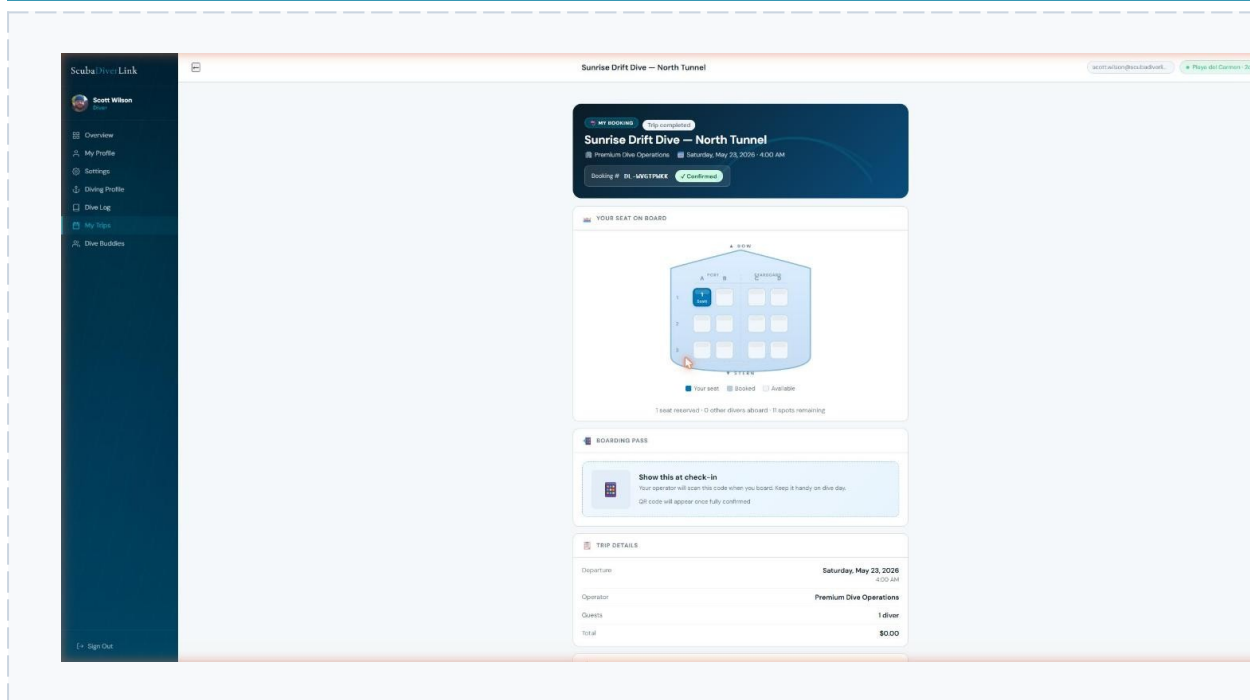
ScubaDiverLink

Scott Wilson
Diver

Overview
My Profile
Settings
Diving Profile
Dive Log
My Trips
Dive Buddies

Sign Out

Sunrise Drift Dive — North Tunnel

scott.wilson@scubadiverli... • Playa del Carmen · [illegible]

MY BOOKING Trip completed
Sunrise Drift Dive — North Tunnel
Premium Dive Operations Saturday, May 23, 2026 · 4:00 AM
Booking # DL-WVGTPWEX ✓ Confirmed

YOUR SEAT ON BOARD

▲ BOW
PORT STARBOARD
A B C D
1 2 3
1 Seat
▼ STERN

Your seat Booked Available

1 seat reserved · 0 other divers aboard · 11 spots remaining

BOARDING PASS

Show this at check-in
Your operator will scan this code when you board. Keep it handy on dive day.
QR code will appear once fully confirmed

TRIP DETAILS

| Departure | Saturday, May 23, 2026 4:00 AM |
|---|---|
| Operator | Premium Dive Operations |
| Guests | 1 diver |
| Total | $0.00 |